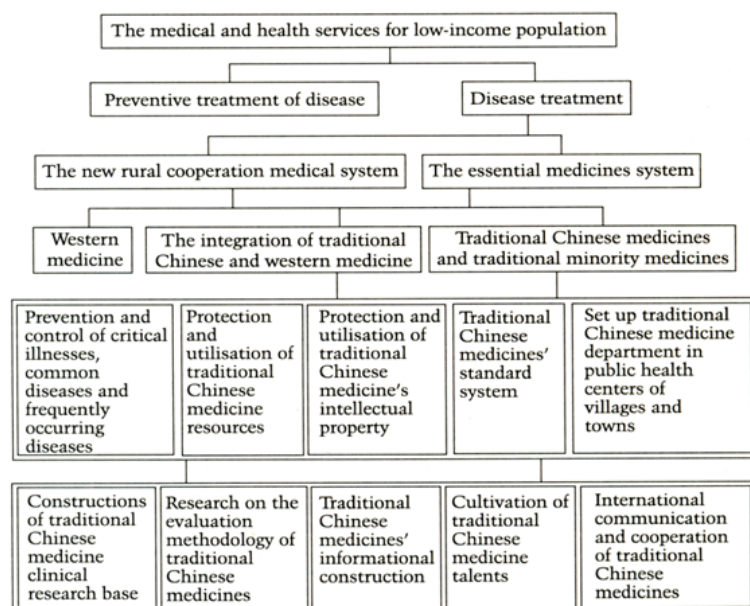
The medical and health services for low-income population

Preventive treatment of disease

Disease treatment

The new rural cooperation medical system

The essential medicines system

Western medicine

The integration of traditional Chinese and western medicine

Traditional Chinese medicines and traditional minority medicines

Prevention and control of critical illnesses, common diseases and frequently occurring diseases

Protection and utilisation of traditional Chinese medicine resources

Protection and utilisation of traditional Chinese medicine's intellectual property

Traditional Chinese medicines' standard system

Set up traditional Chinese medicine department in public health centers of villages and towns

Constructions of traditional Chinese medicine clinical research base

Research on the evaluation methodology of traditional Chinese medicines

Traditional Chinese medicines' informational construction

Cultivation of traditional Chinese medicine talents

International communication and cooperation of traditional Chinese medicines